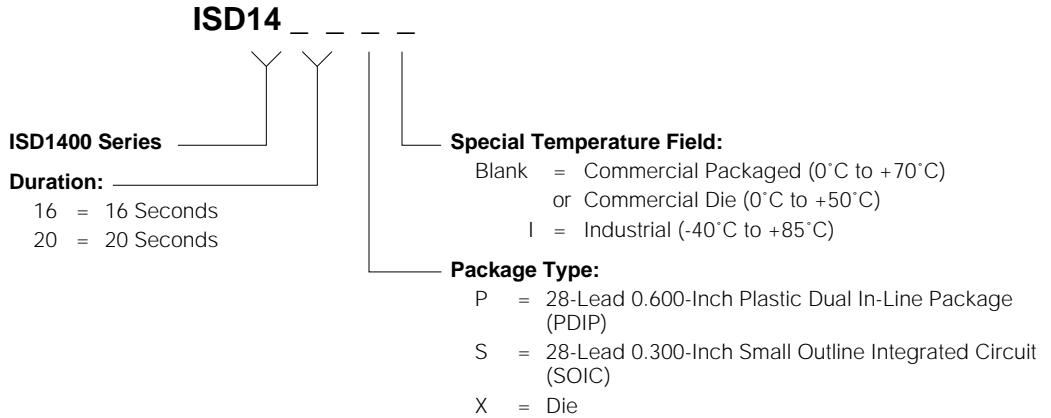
ISD14 _ _ _ _

ISD1400 Series

Duration:
16 = 16 Seconds
20 = 20 Seconds

Special Temperature Field:
Blank = Commercial Packaged (0˚C to +70˚C)
or Commercial Die (0˚C to +50˚C)
I = Industrial (-40˚C to +85˚C)

Package Type:
P = 28-Lead 0.600-Inch Plastic Dual In-Line Package (PDIP)
S = 28-Lead 0.300-Inch Small Outline Integrated Circuit (SOIC)
X = Die